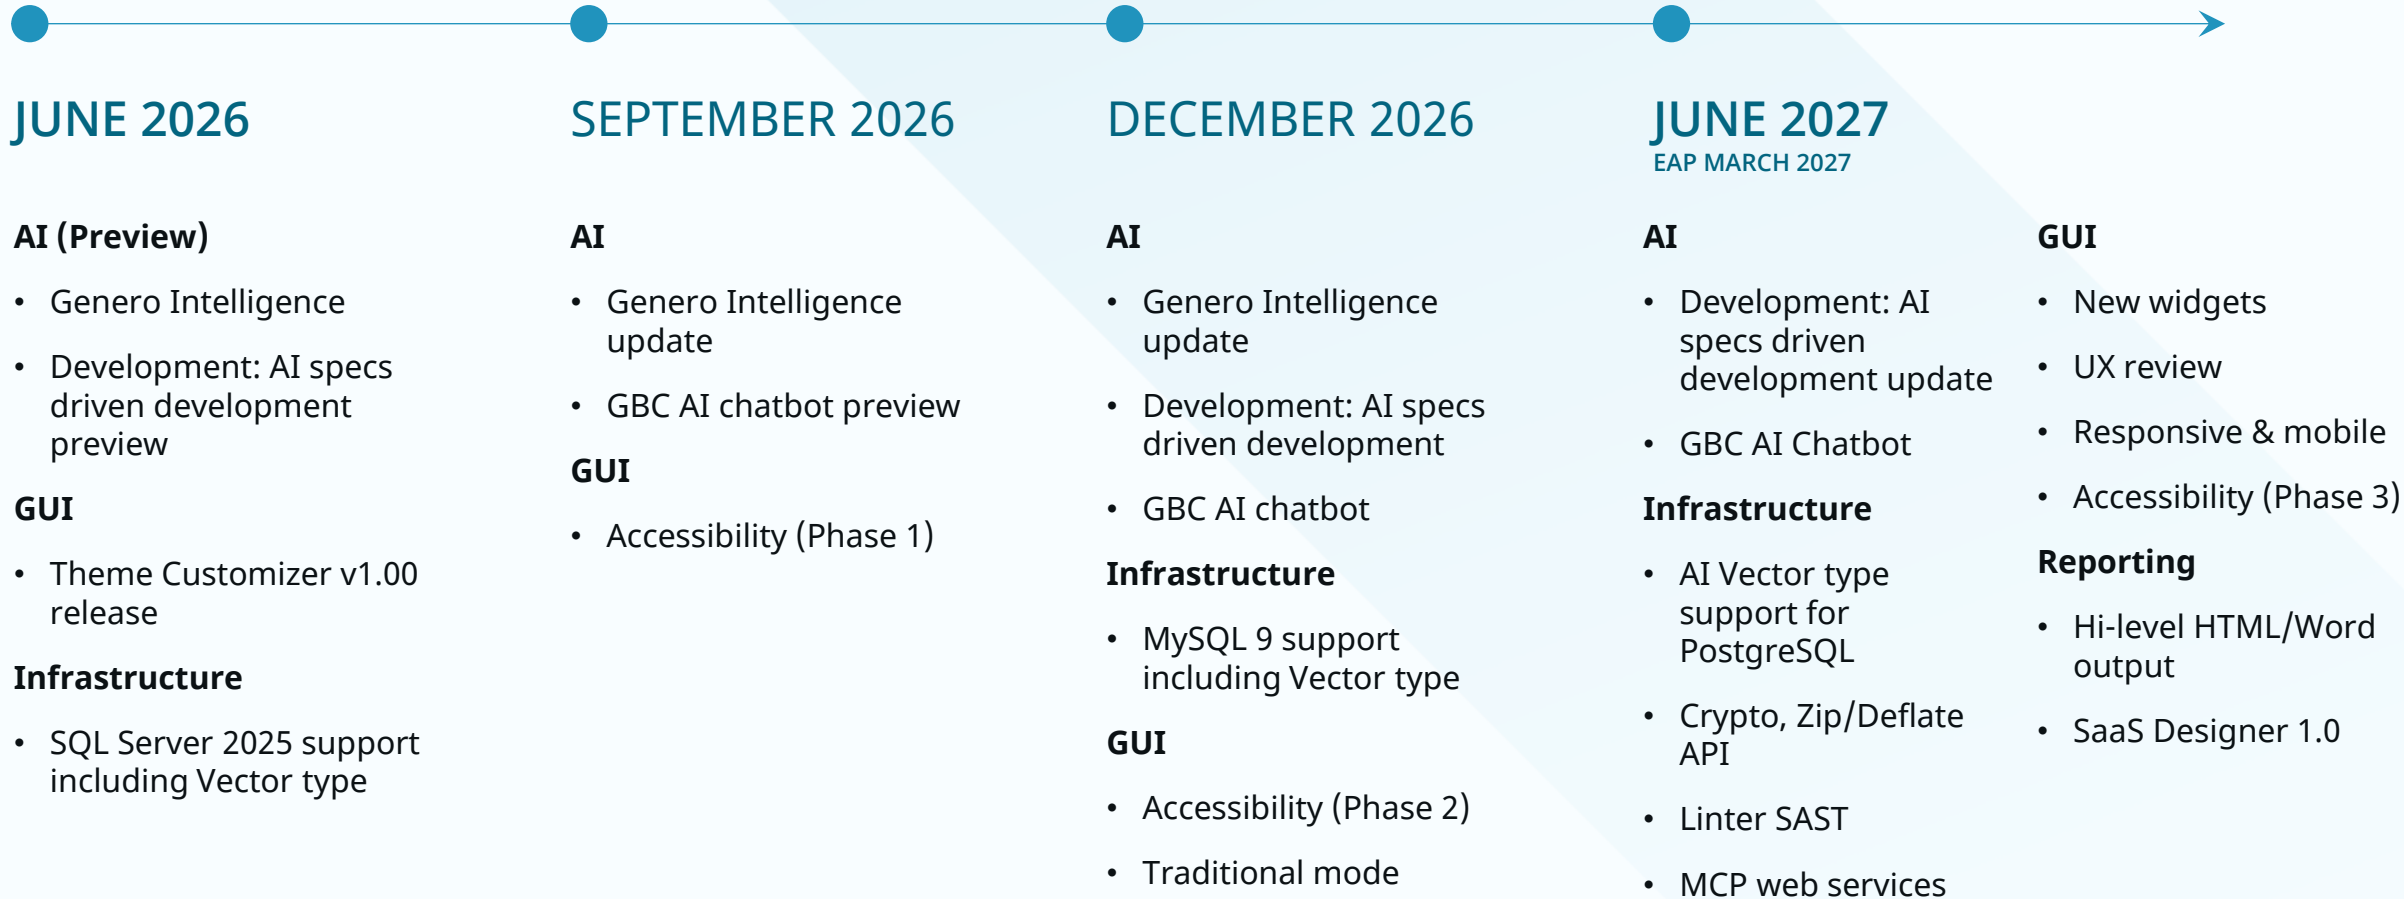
JUNE 2026

AI (Preview)

- Genero Intelligence
- Development: AI specs driven development preview

GUI

- Theme Customizer v1.00 release

Infrastructure

- SQL Server 2025 support including Vector type

SEPTEMBER 2026

AI

- Genero Intelligence update
- GBC AI chatbot preview

GUI

- Accessibility (Phase 1)

DECEMBER 2026

AI

- Genero Intelligence update
- Development: AI specs driven development
- GBC AI chatbot

Infrastructure

- MySQL 9 support including Vector type

GUI

- Accessibility (Phase 2)
- Traditional mode

JUNE 2027
EAP MARCH 2027

AI

- Development: AI specs driven development update
- GBC AI Chatbot

Infrastructure

- AI Vector type support for PostgreSQL
- Crypto, Zip/Deflate API
- Linter SAST
- MCP web services

GUI

- New widgets
- UX review
- Responsive & mobile
- Accessibility (Phase 3)

Reporting

- Hi-level HTML/Word output
- SaaS Designer 1.0